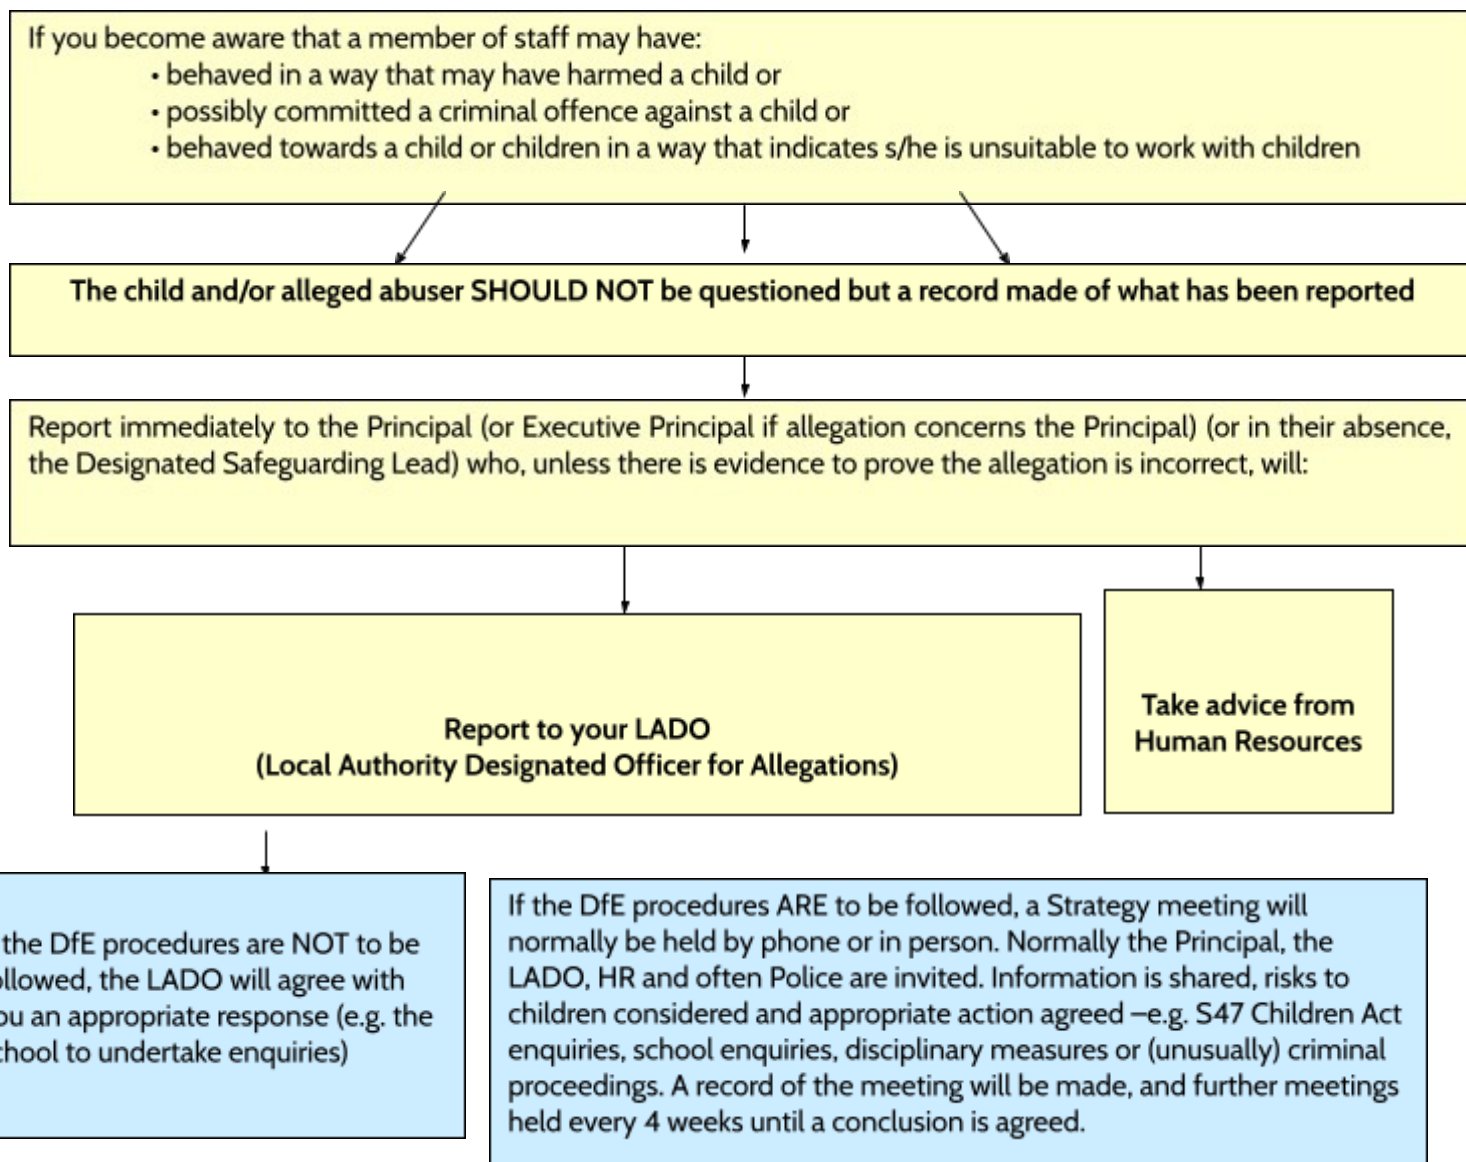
If you become aware that a member of staff may have:
• behaved in a way that may have harmed a child or
• possibly committed a criminal offence against a child or
• behaved towards a child or children in a way that indicates s/he is unsuitable to work with children

The child and/or alleged abuser SHOULD NOT be questioned but a record made of what has been reported

Report immediately to the Principal (or Executive Principal if allegation concerns the Principal) (or in their absence, the Designated Safeguarding Lead) who, unless there is evidence to prove the allegation is incorrect, will:

Report to your LADO
(Local Authority Designated Officer for Allegations)

Take advice from Human Resources

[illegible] the DfE procedures are NOT to be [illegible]llowed, the LADO will agree with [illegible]ou an appropriate response (e.g. the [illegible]chool to undertake enquiries)

If the DfE procedures ARE to be followed, a Strategy meeting will normally be held by phone or in person. Normally the Principal, the LADO, HR and often Police are invited. Information is shared, risks to children considered and appropriate action agreed –e.g. S47 Children Act enquiries, school enquiries, disciplinary measures or (unusually) criminal proceedings. A record of the meeting will be made, and further meetings held every 4 weeks until a conclusion is agreed.